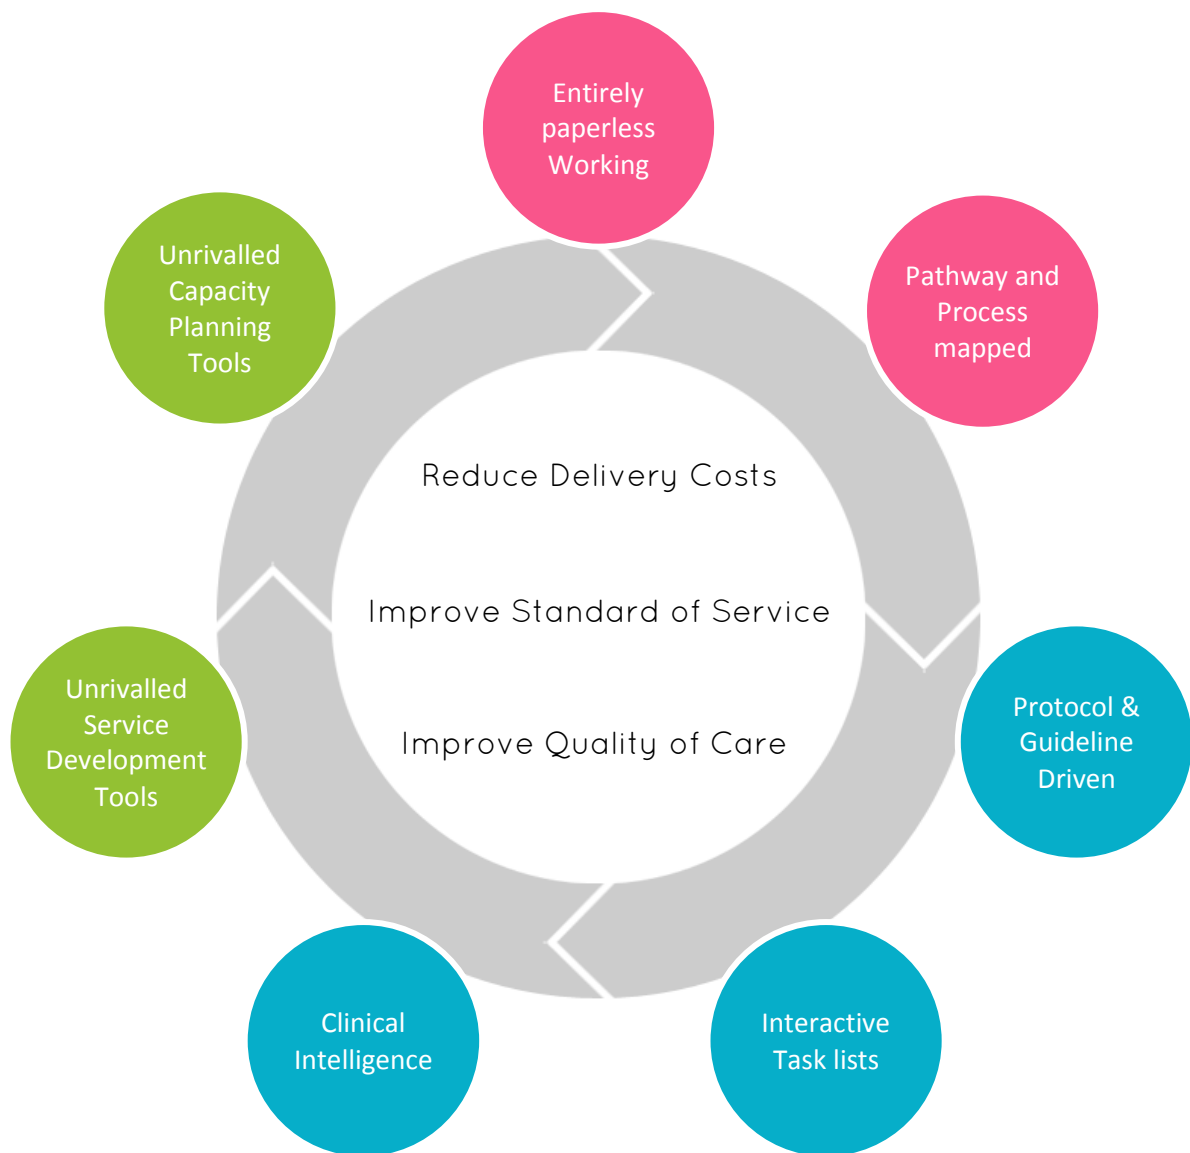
Entirely paperless Working

Pathway and Process mapped

Protocol & Guideline Driven

Interactive Task lists

Clinical Intelligence

Unrivalled Service Development Tools

Unrivalled Capacity Planning Tools

Reduce Delivery Costs

Improve Standard of Service

Improve Quality of Care